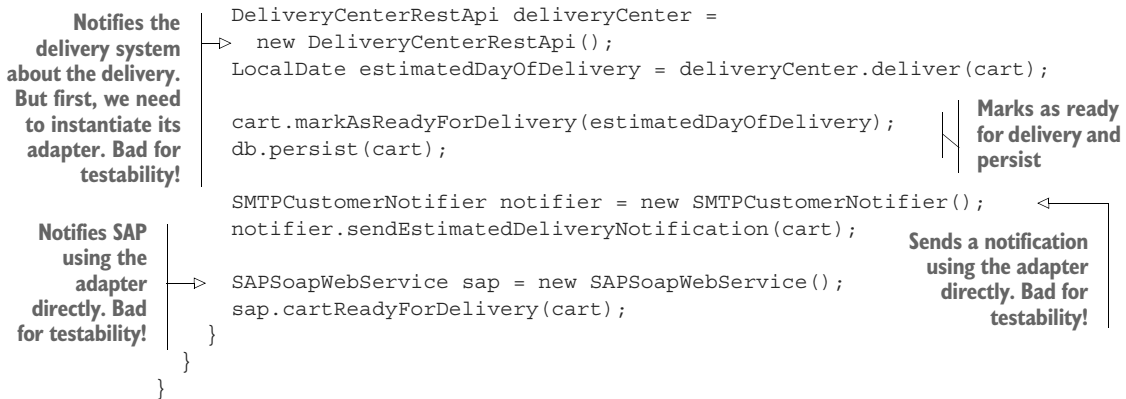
Notifies the delivery system about the delivery. But first, we need to instantiate its adapter. Bad for testability!

```
DeliveryCenterRestApi deliveryCenter =
  new DeliveryCenterRestApi();
LocalDate estimatedDayOfDelivery = deliveryCenter.deliver(cart);

cart.markAsReadyForDelivery(estimatedDayOfDelivery);
db.persist(cart);

SMTPCustomerNotifier notifier = new SMTPCustomerNotifier();
notifier.sendEstimatedDeliveryNotification(cart);

SAPSoapWebService sap = new SAPSoapWebService();
sap.cartReadyForDelivery(cart);
    }
  }
}
```

Marks as ready for delivery and persist

Notifies SAP using the adapter directly. Bad for testability!

Sends a notification using the adapter directly. Bad for testability!